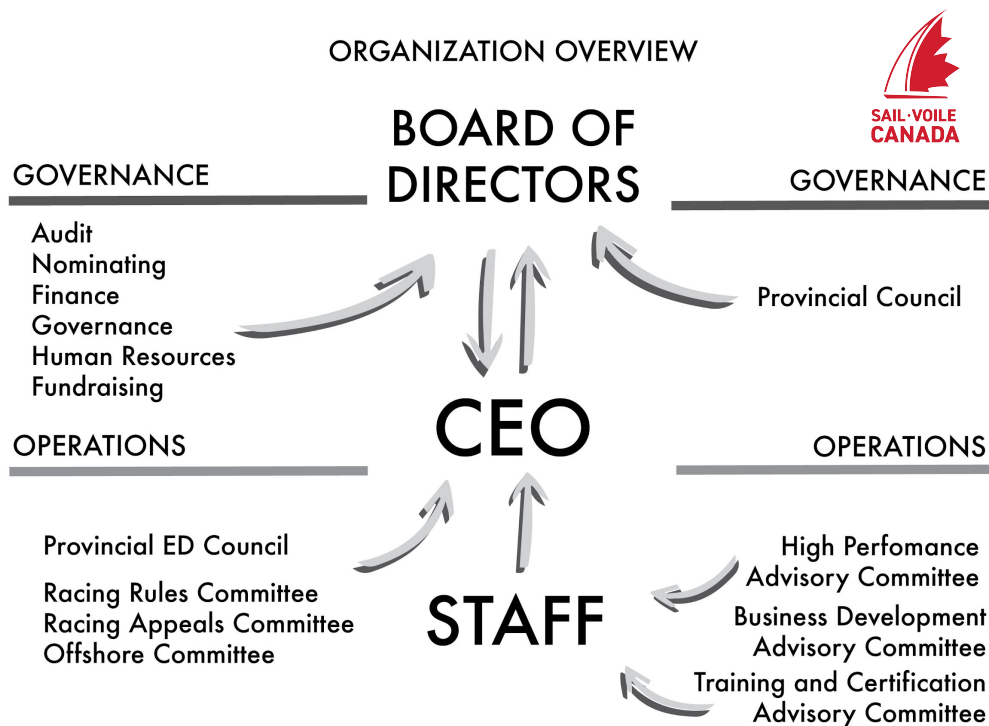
ORGANIZATION OVERVIEW

SAIL·VOILE CANADA

BOARD OF DIRECTORS

GOVERNANCE

Audit
Nominating
Finance
Governance
Human Resources
Fundraising

GOVERNANCE

Provincial Council

CEO

OPERATIONS

OPERATIONS

Provincial ED Council

Racing Rules Committee
Racing Appeals Committee
Offshore Committee

STAFF

High Perfomance Advisory Committee

Business Development Advisory Committee

Training and Certification Advisory Committee